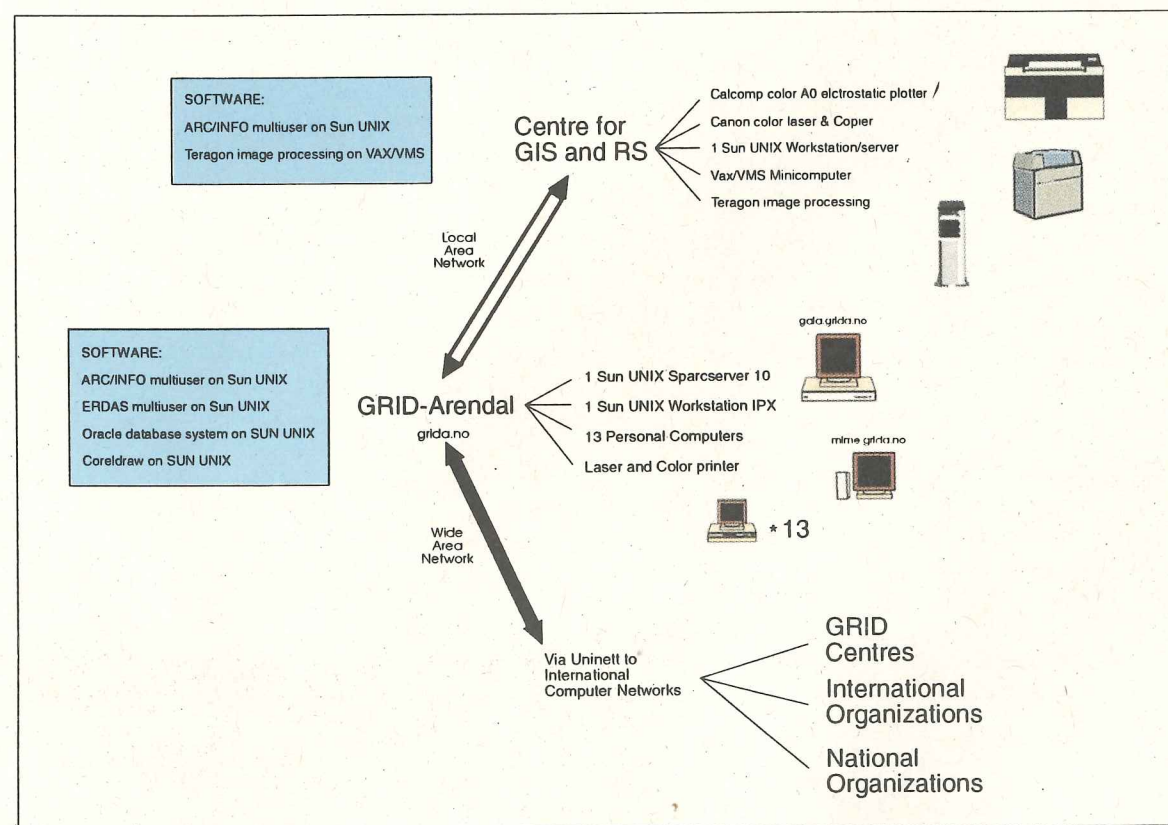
SOFTWARE:
ARC/INFO multiuser on Sun UNIX
Teragon image processing on VAX/VMS

Centre for GIS and RS

Calcomp color A0 elctrostatic plotter
Canon color laser & Copier
1 Sun UNIX Workstation/server
Vax/VMS Minicomputer
Teragon image processing

Local Area Network

gaia.grida.no

SOFTWARE:
ARC/INFO multiuser on Sun UNIX
ERDAS multiuser on Sun UNIX
Oracle database system on SUN UNIX
Coreldraw on SUN UNIX

GRID-Arendal
grida.no

1 Sun UNIX Sparcserver 10
1 Sun UNIX Workstation IPX
13 Personal Computers
Laser and Color printer

mime.grida.no

*13

Wide Area Network

Via Uninett to International Computer Networks

GRID Centres
International Organizations
National Organizations